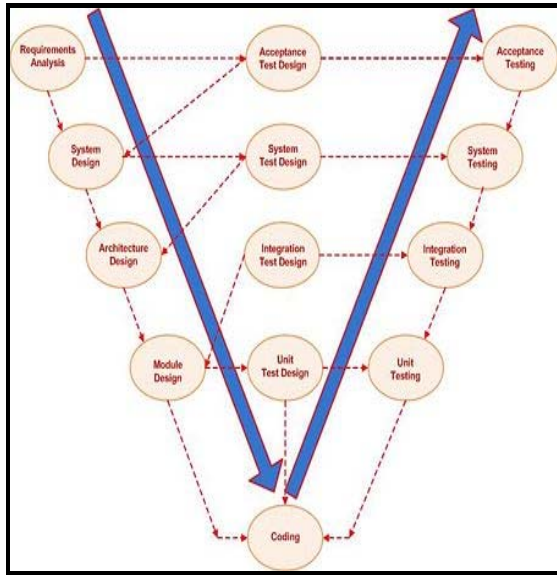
Requirements Analysis

Acceptance Test Design

Acceptance Testing

System Design

System Test Design

System Testing

Architecture Design

Integration Test Design

Integration Testing

Module Design

Unit Test Design

Unit Testing

Coding